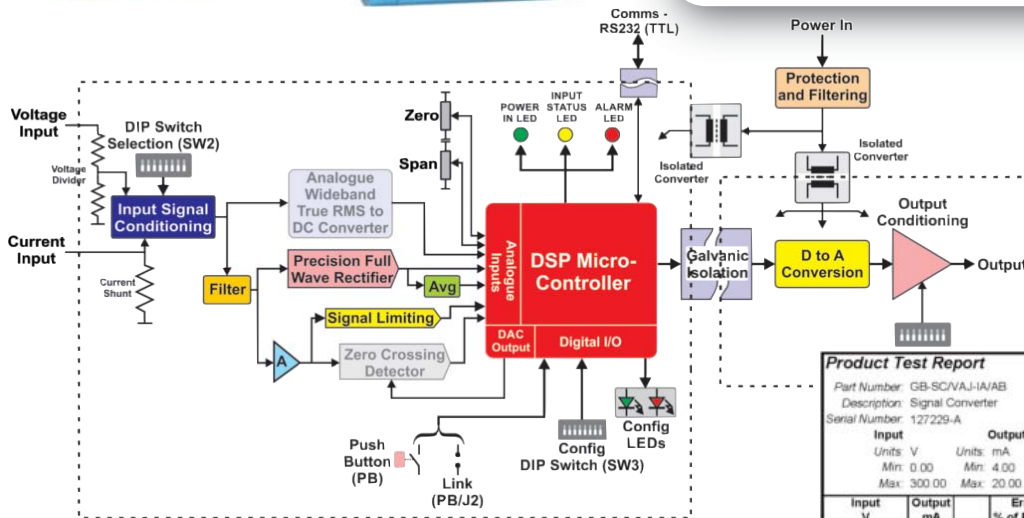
Comms - RS232 (TTL)

Power In

Protection and Filtering

Isolated Converter

Isolated Converter

Voltage Input

DIP Switch Selection (SW2)

Voltage Divider

Input Signal Conditioning

Current Input

Current Shunt

Analogue Wideband True RMS to DC Converter

Zero

Span

POWER IN LED

INPUT STATUS LED

ALARM LED

Filter

Precision Full Wave Rectifier

Avg

Signal Limiting

A

Zero Crossing Detector

Analogue Inputs

DSP Micro-Controller

DAC Output

Digital I/O

Galvanic Isolation

D to A Conversion

Output Conditioning

Output

Config LEDs

Config DIP Switch (SW3)

Push Button (PB)

Link (PB/J2)

Product Test Report

Part Number: GB-SC/VAJ-IA/AB
Description: Signal Converter
Serial Number: 127229-A

| Input | | Output | |
|---|---|---|---|
| Units: | V | Units: | mA |
| Min: | 0.00 | Min: | 4.00 |
| Max: | 300.00 | Max: | 20.00 |

| Input V | Output mA | Er % of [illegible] |
|---|---|---|